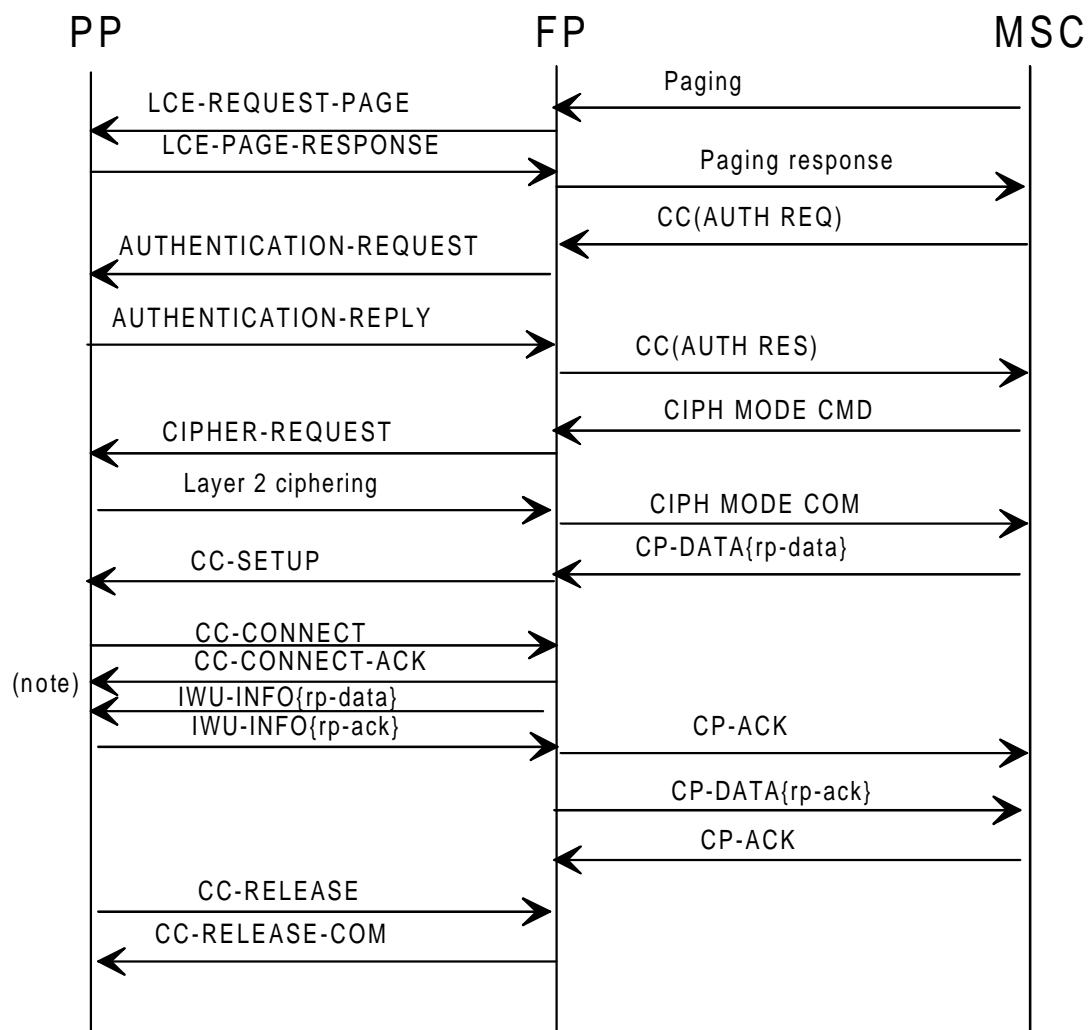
PP FP MSC

Paging
LCE-REQUEST-PAGE
LCE-PAGE-RESPONSE
Paging response
CC(AUTH REQ)
AUTHENTICATION-REQUEST
AUTHENTICATION-REPLY
CC(AUTH RES)
CIPH MODE CMD
CIPHER-REQUEST
Layer 2 ciphering
CIPH MODE COM
CP-DATA{rp-data}
CC-SETUP
CC-CONNECT
CC-CONNECT-ACK
(note)
IWU-INFO{rp-data}
IWU-INFO{rp-ack}
CP-ACK
CP-DATA{rp-ack}
CP-ACK
CC-RELEASE
CC-RELEASE-COM